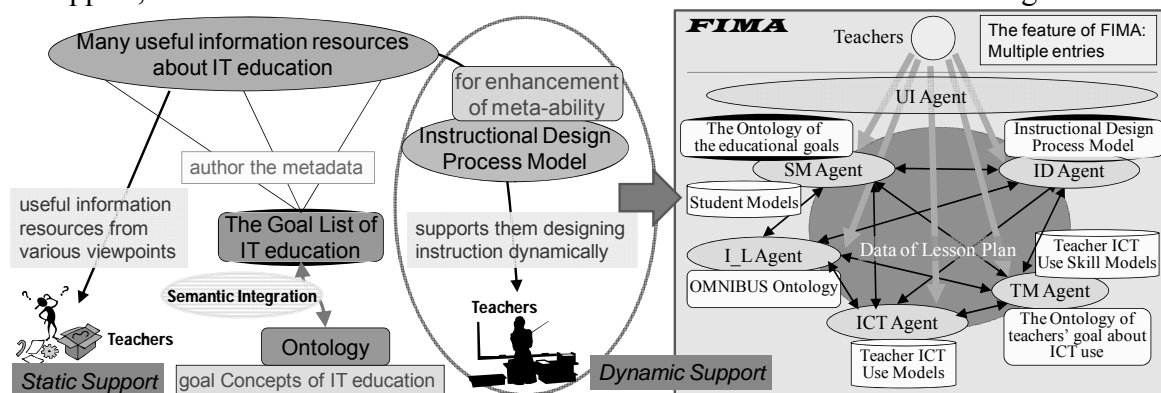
Many useful information resources about IT education

author the metadata

useful information resources from various viewpoints

The Goal List of IT education

Semantic Integration

Teachers

Ontology

Static Support

goal Concepts of IT education

for enhancement of meta-ability

Instructional Design Process Model

supports them designing instruction dynamically

Teachers

Dynamic Support

FIMA

Teachers

The feature of FIMA: Multiple entries

UI Agent

The Ontology of the educational goals

Instructional Design Process Model

SM Agent

ID Agent

Student Models

Data of Lesson Plan

I_L Agent

Teacher ICT Use Skill Models

OMNIBUS Ontology

TM Agent

ICT Agent

The Ontology of teachers' goal about ICT use

Teacher ICT Use Models